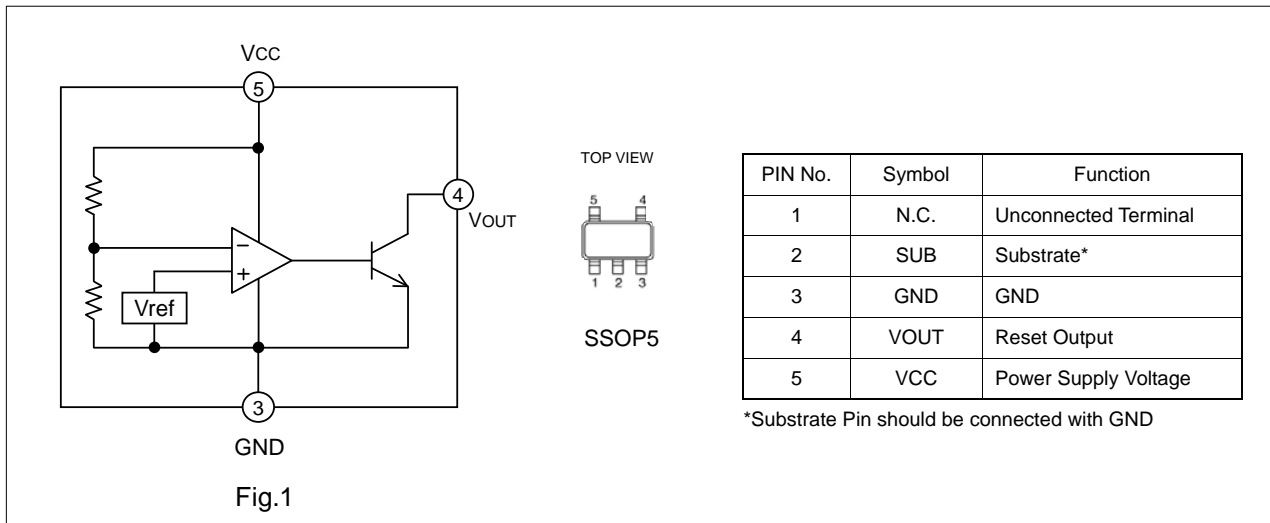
VCC
5
4
VOUT
−
+
Vref
3
GND
Fig.1

TOP VIEW
5 4
1 2 3
SSOP5

| PIN No. | Symbol | Function |
|---|---|---|
| 1 | N.C. | Unconnected Terminal |
| 2 | SUB | Substrate* |
| 3 | GND | GND |
| 4 | VOUT | Reset Output |
| 5 | VCC | Power Supply Voltage |

*Substrate Pin should be connected with GND